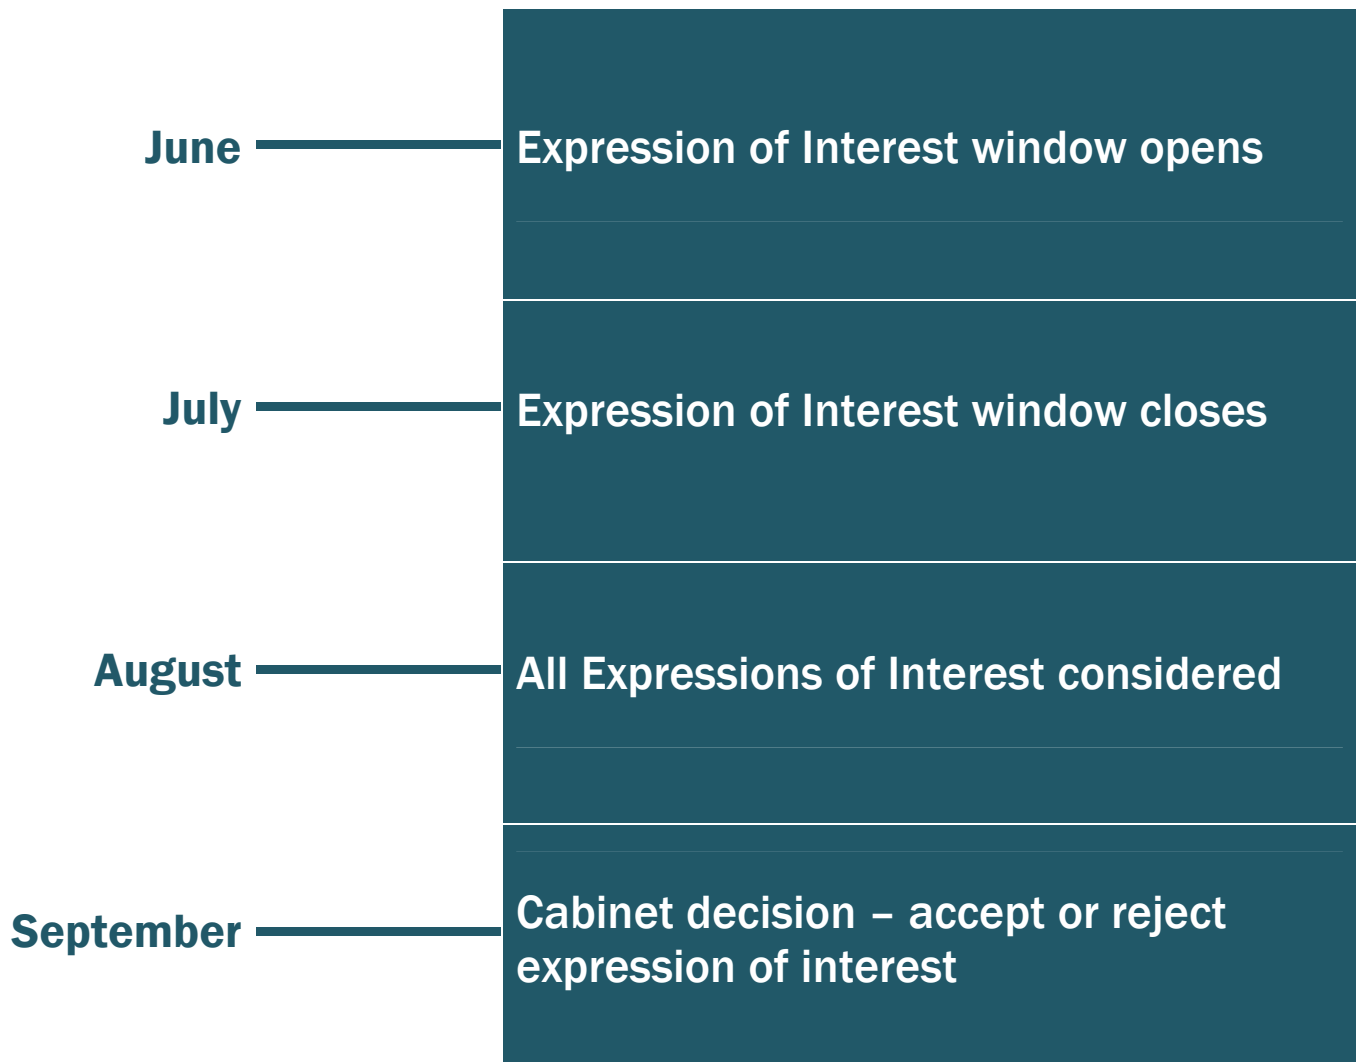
June

Expression of Interest window opens

July

Expression of Interest window closes

August

All Expressions of Interest considered

September

Cabinet decision – accept or reject expression of interest